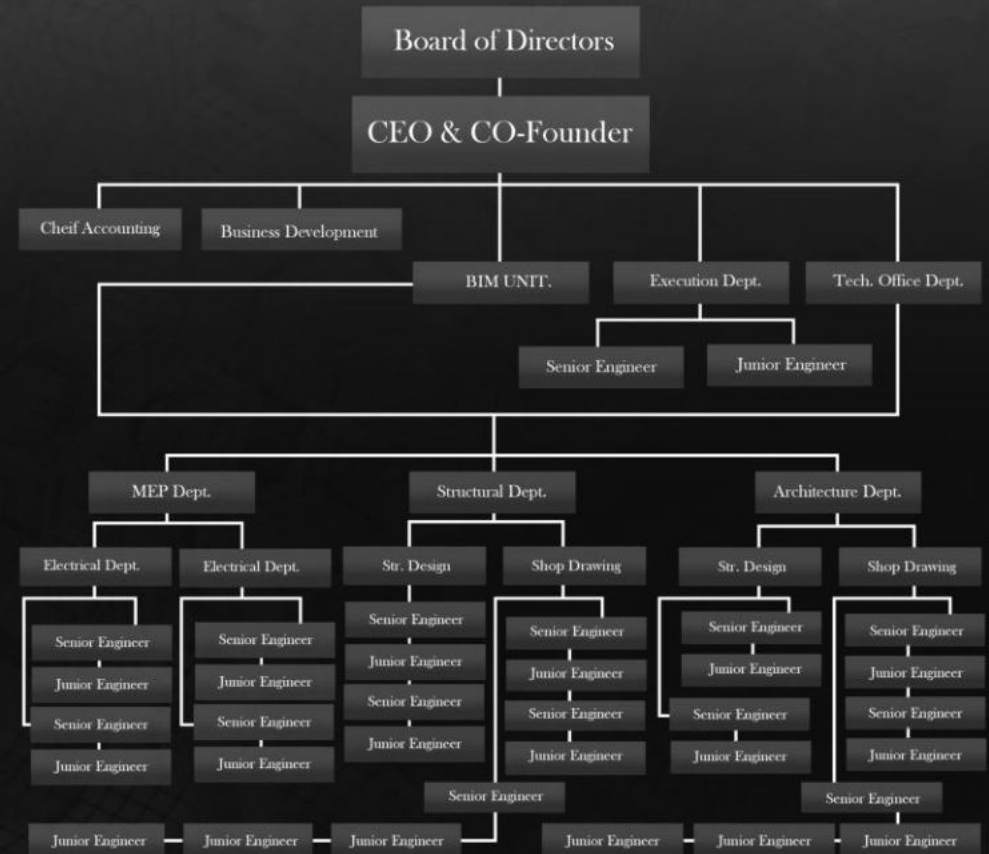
Board of Directors

CEO & CO-Founder

Cheif Accounting

Business Development

BIM UNIT.

Execution Dept.

Tech. Office Dept.

Senior Engineer

Junior Engineer

MEP Dept.

Structural Dept.

Architecture Dept.

Electrical Dept.

Electrical Dept.

Str. Design

Shop Drawing

Str. Design

Shop Drawing

Senior Engineer

Junior Engineer

Senior Engineer

Junior Engineer

Senior Engineer

Junior Engineer

Senior Engineer

Junior Engineer

Senior Engineer

Junior Engineer

Senior Engineer

Junior Engineer

Senior Engineer

Junior Engineer

Senior Engineer

Junior Engineer

Senior Engineer

Junior Engineer

Senior Engineer

Junior Engineer

Senior Engineer

Junior Engineer

Senior Engineer

Junior Engineer

Senior Engineer

Senior Engineer

Junior Engineer

Junior Engineer

Junior Engineer

Junior Engineer

Junior Engineer

Junior Engineer